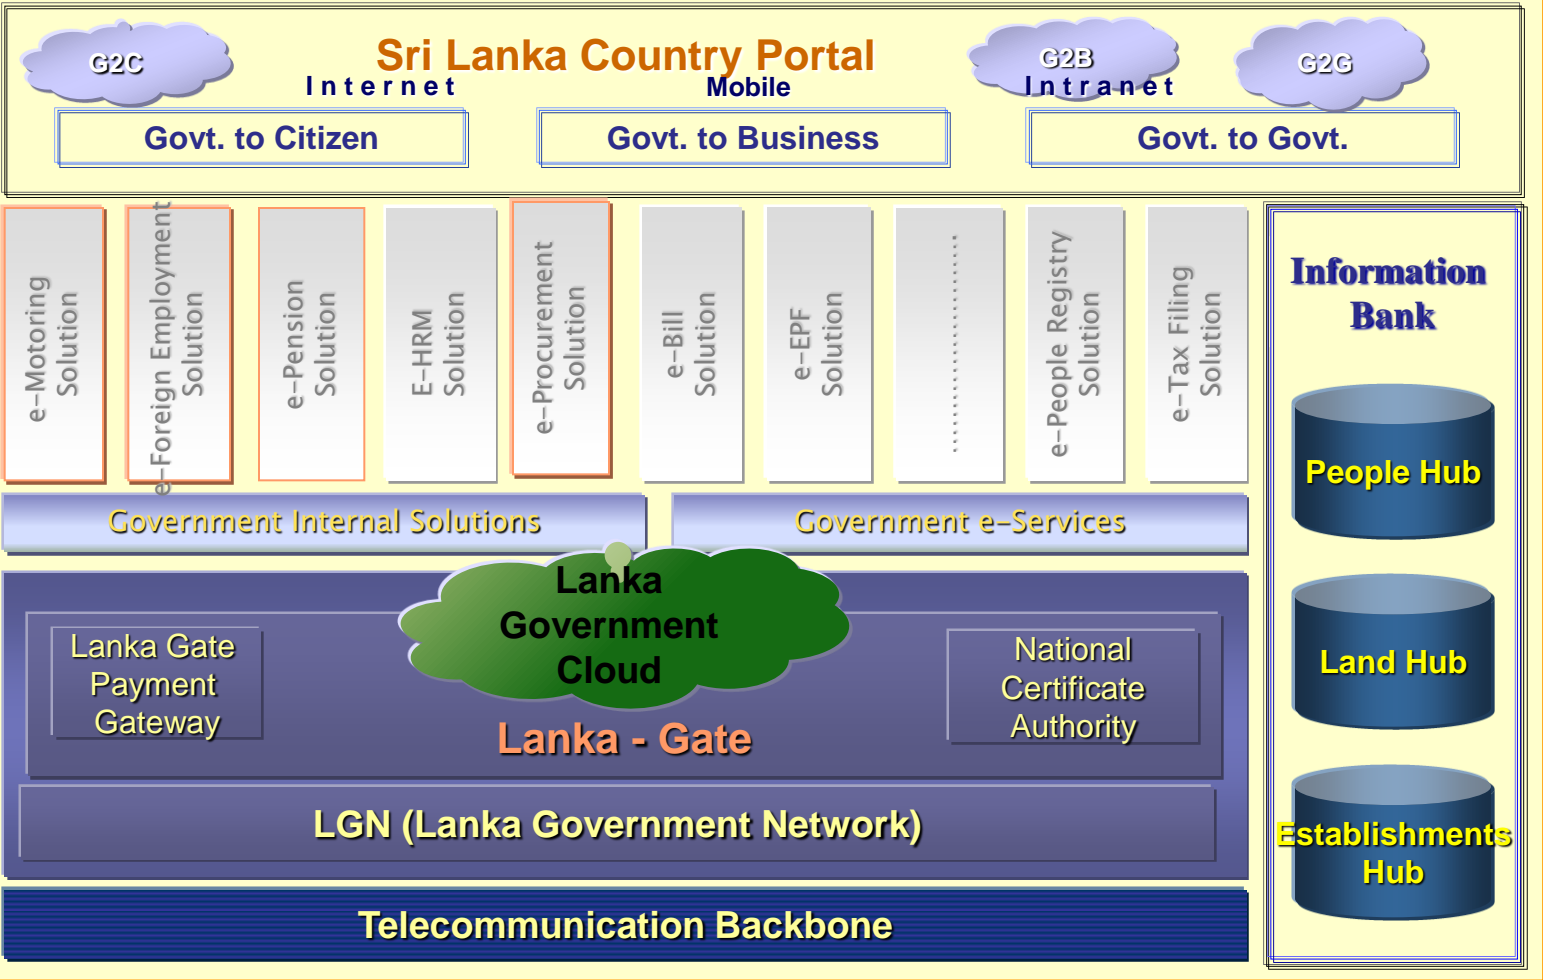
G2C

Sri Lanka Country Portal

Internet

Mobile

G2B

Intranet

G2G

Govt. to Citizen

Govt. to Business

Govt. to Govt.

e-Motoring Solution

e-Foreign Employment Solution

e-Pension Solution

E-HRM Solution

e-Procurement Solution

e-Bill Solution

e-EPF Solution

...................

e-People Registry Solution

e-Tax Filing Solution

Information Bank

People Hub

Land Hub

Establishments Hub

Government Internal Solutions

Government e-Services

Lanka Government Cloud

Lanka Gate Payment Gateway

National Certificate Authority

Lanka - Gate

LGN (Lanka Government Network)

Telecommunication Backbone